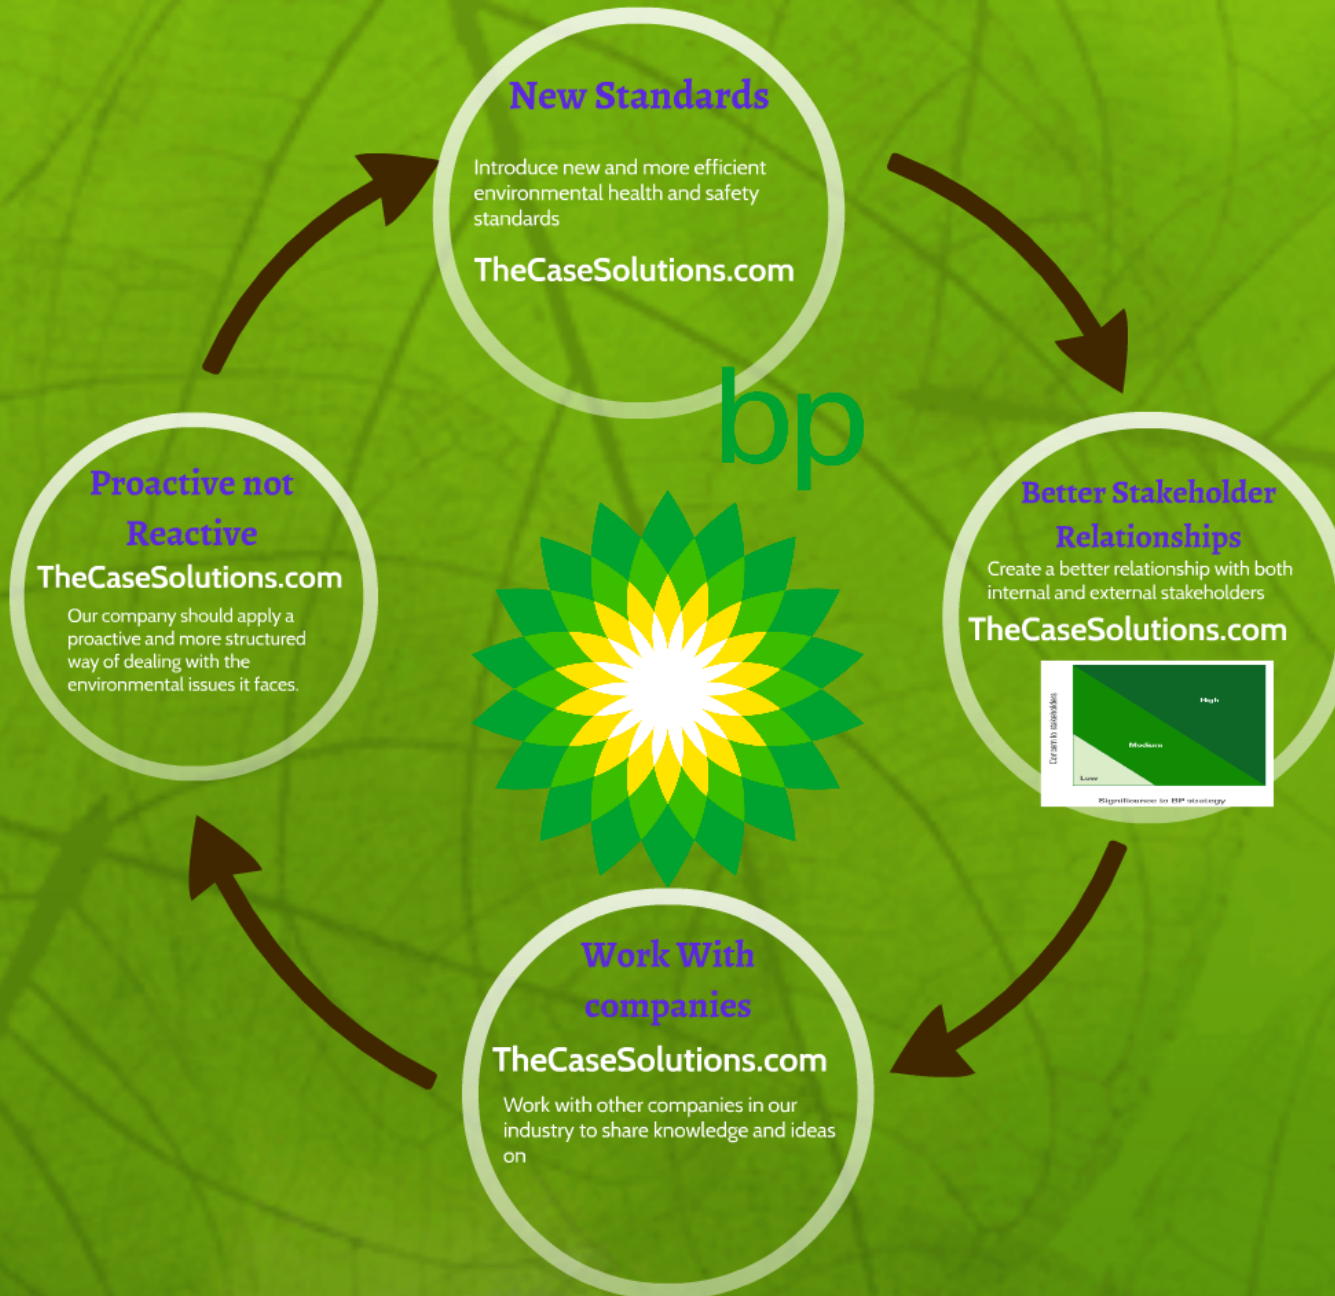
New Standards

Introduce new and more efficient environmental health and safety standards

TheCaseSolutions.com

bp

Better Stakeholder Relationships

Create a better relationship with both internal and external stakeholders

TheCaseSolutions.com

Concern to stakeholders

High

Medium

Low

Significance to BP strategy

Work With companies

TheCaseSolutions.com

Work with other companies in our industry to share knowledge and ideas on

Proactive not Reactive

TheCaseSolutions.com

Our company should apply a proactive and more structured way of dealing with the environmental issues it faces.